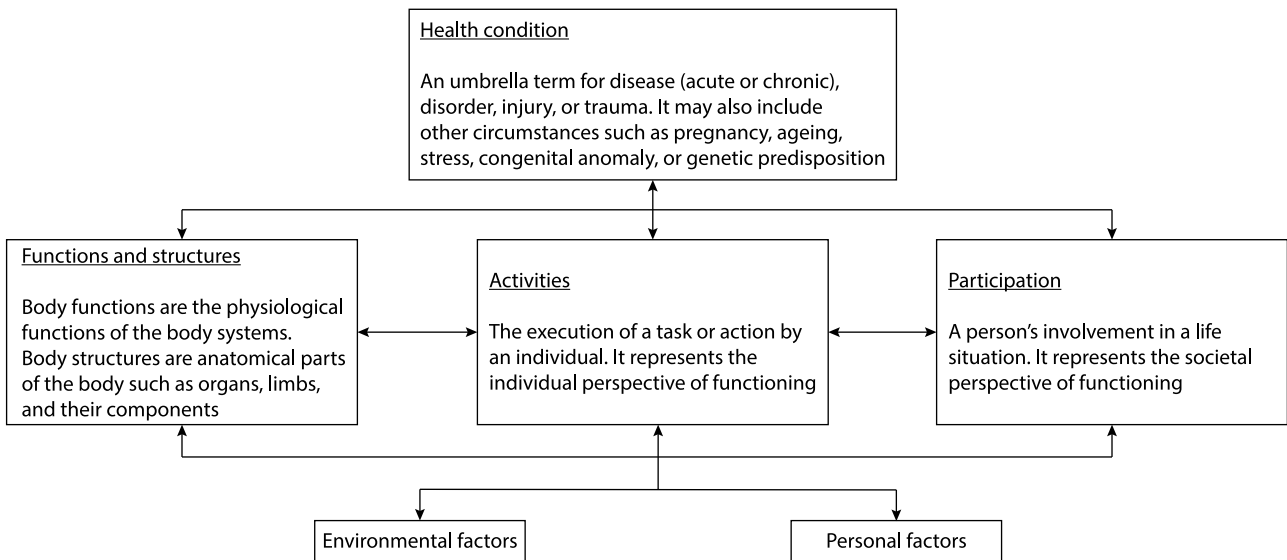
Health condition

An umbrella term for disease (acute or chronic), disorder, injury, or trauma. It may also include other circumstances such as pregnancy, ageing, stress, congenital anomaly, or genetic predisposition

Functions and structures

Body functions are the physiological functions of the body systems. Body structures are anatomical parts of the body such as organs, limbs, and their components

Activities

The execution of a task or action by an individual. It represents the individual perspective of functioning

Participation

A person's involvement in a life situation. It represents the societal perspective of functioning

Environmental factors

Personal factors